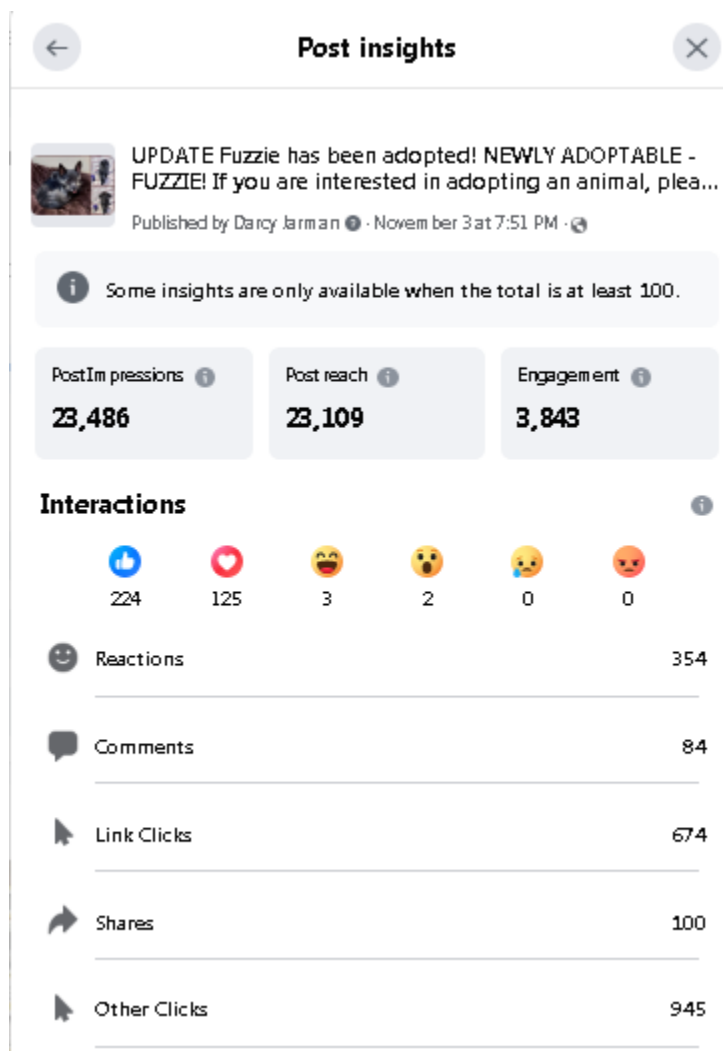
Post insights

UPDATE Fuzzie has been adopted! NEWLY ADOPTABLE - FUZZIE! If you are interested in adopting an animal, plea...

Published by Darcy Jarman · November 3 at 7:51 PM ·

Some insights are only available when the total is at least 100.

| Post Impressions | Post reach | Engagement |
|---|---|---|
| 23,486 | 23,109 | 3,843 |

Interactions

224 125 3 2 0 0

| | |
|---|---|
| Reactions | 354 |
| Comments | 84 |
| Link Clicks | 674 |
| Shares | 100 |
| Other Clicks | 945 |